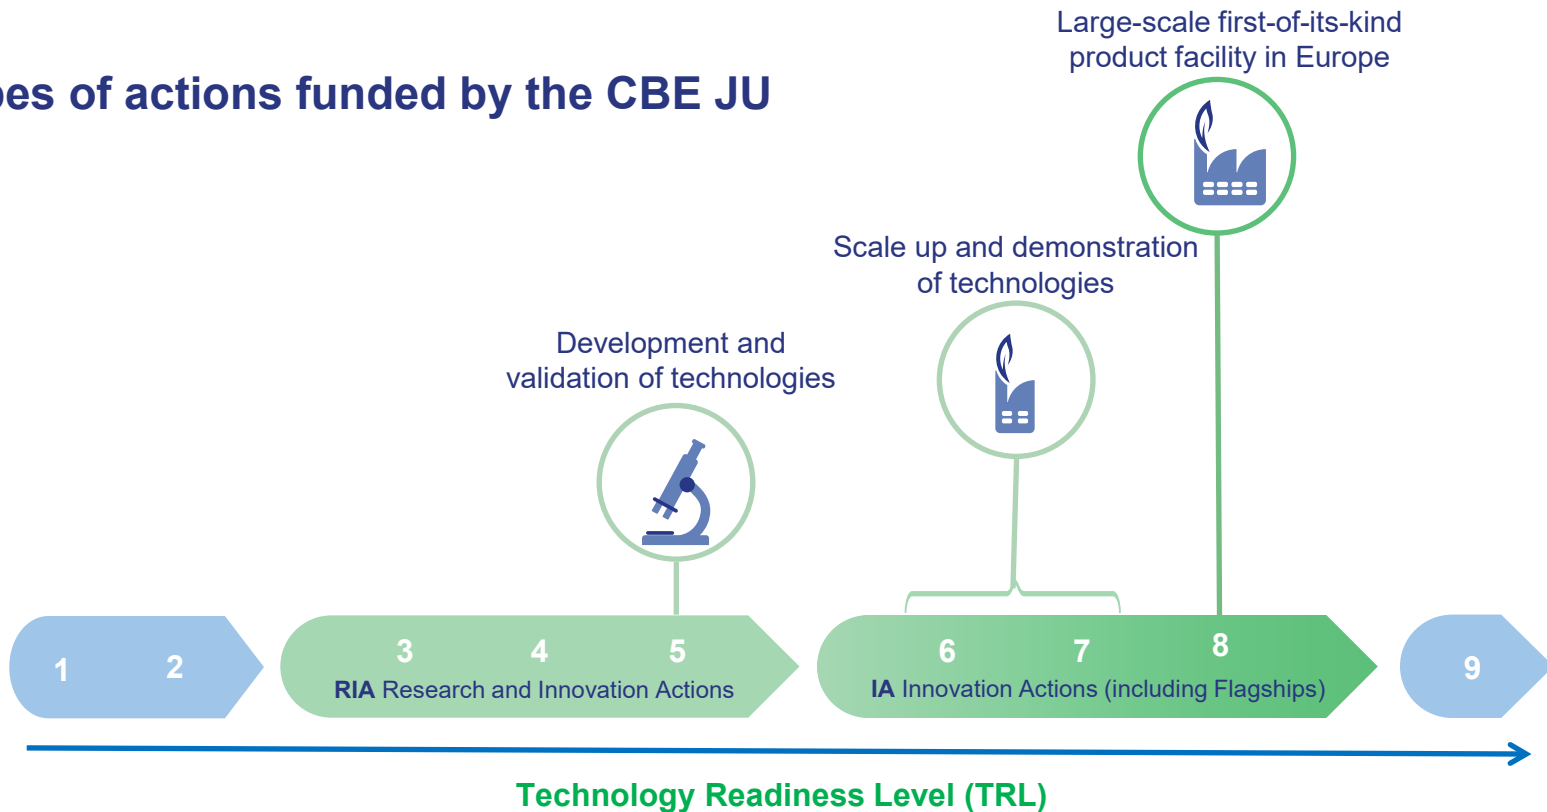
pes of actions funded by the CBE JU

Large-scale first-of-its-kind product facility in Europe

Scale up and demonstration of technologies

Development and validation of technologies

1 2

3 4 5
**RIA** Research and Innovation Actions

6 7 8
**IA** Innovation Actions (including Flagships)

9

Technology Readiness Level (TRL)